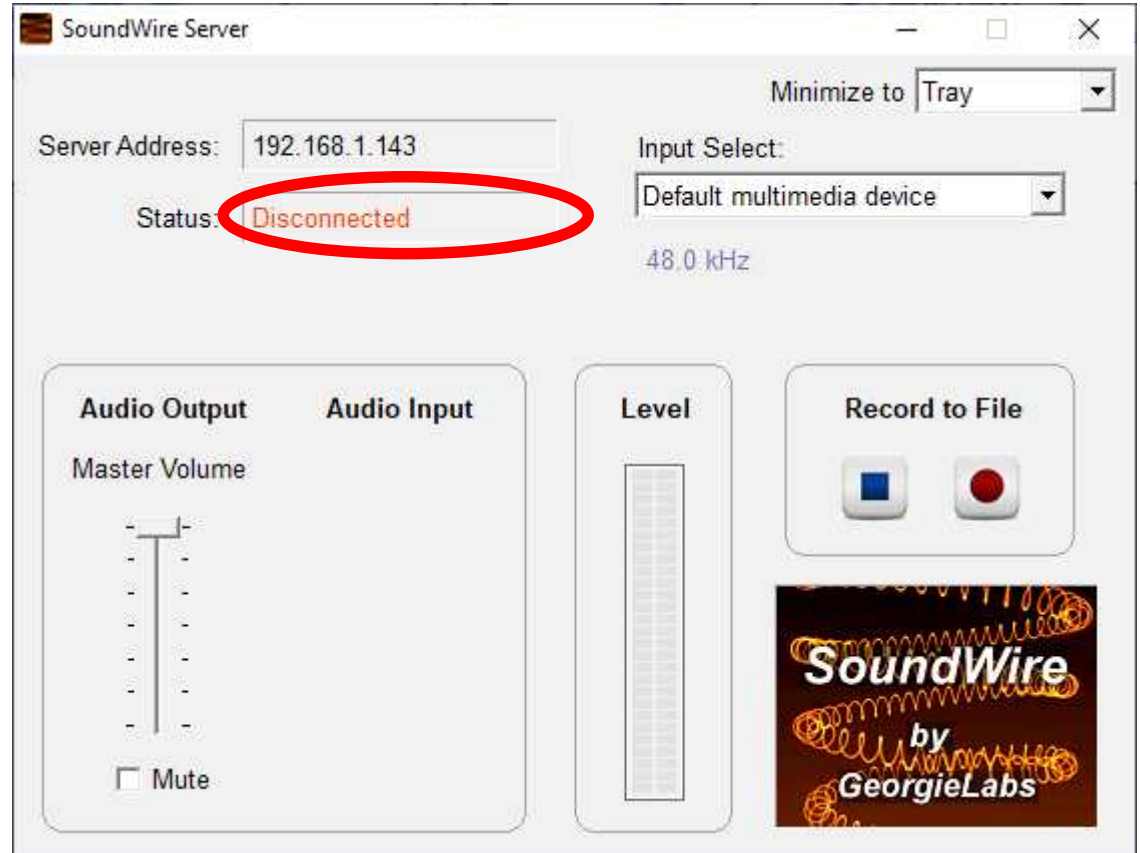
SoundWire Server

Minimize to Tray

Server Address: 192.168.1.143

Status: Disconnected

Input Select:

Default multimedia device

48.0 kHz

Audio Output

Audio Input

Master Volume

Mute

Level

Record to File

SoundWire by GeorgieLabs